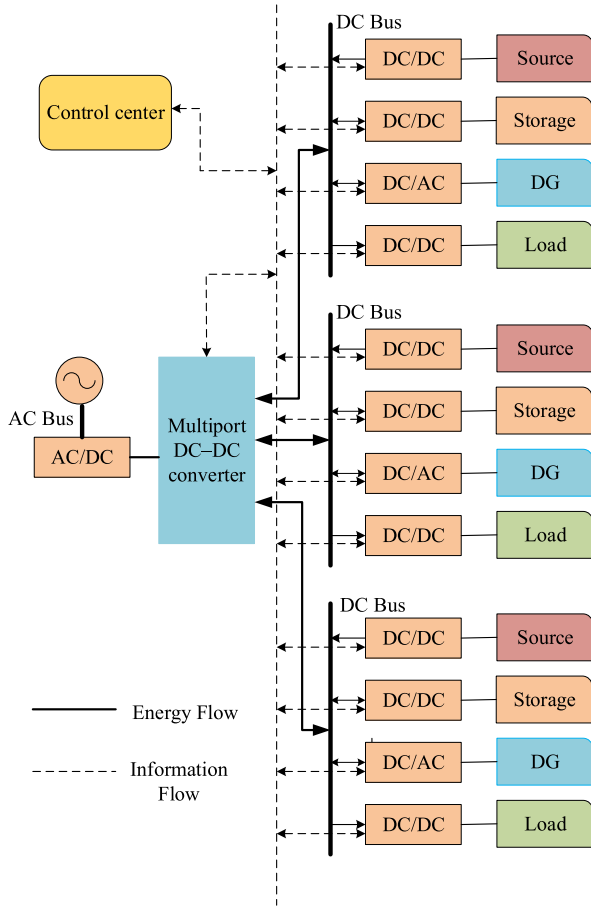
DC Bus

DC/DC
Source

Control center

DC/DC
Storage

DC/AC
DG

DC/DC
Load

DC Bus

DC/DC
Source

DC/DC
Storage

AC Bus

AC/DC

Multiport DC–DC converter

DC/AC
DG

DC/DC
Load

DC Bus

DC/DC
Source

DC/DC
Storage

Energy Flow

DC/AC
DG

Information Flow

DC/DC
Load